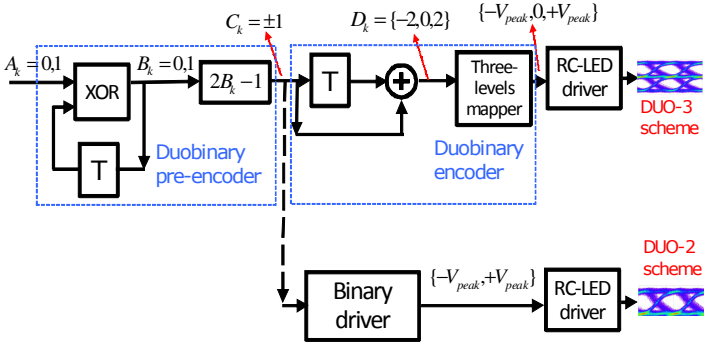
$C_k = \pm 1$

$D_k = \{-2, 0, 2\}$

$\{-V_{peak}, 0, +V_{peak}\}$

$A_k = 0,1$

XOR

$B_k = 0,1$

$2B_k - 1$

T

Three-levels mapper

RC-LED driver

DUO-3 scheme

T

Duobinary pre-encoder

Duobinary encoder

Binary driver

$\{-V_{peak}, +V_{peak}\}$

RC-LED driver

DUO-2 scheme